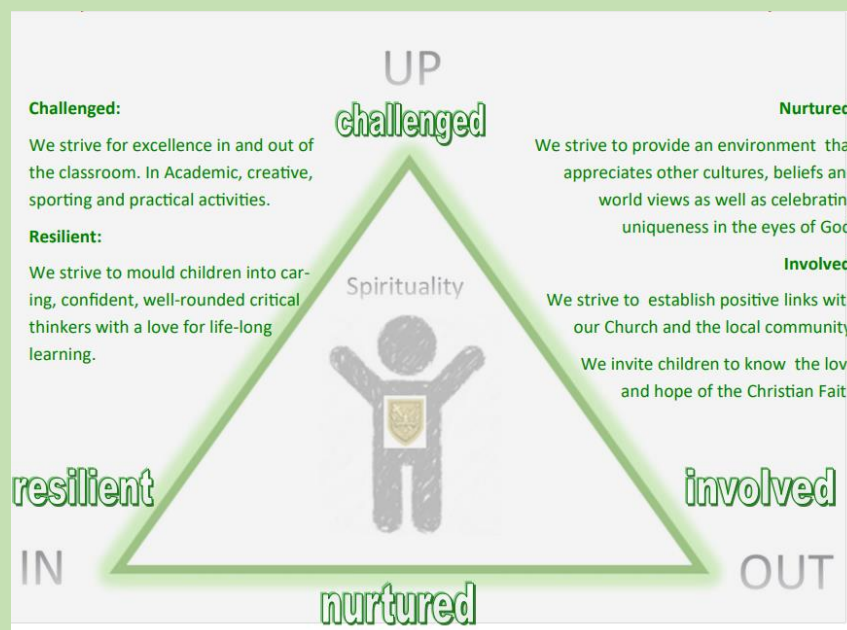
UP

challenged

Challenged:

We strive for excellence in and out of the classroom. In Academic, creative, sporting and practical activities.

Resilient:

We strive to mould children into caring, confident, well-rounded critical thinkers with a love for life-long learning.

Nurture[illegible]

We strive to provide an environment tha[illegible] appreciates other cultures, beliefs an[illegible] world views as well as celebratin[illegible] uniqueness in the eyes of Go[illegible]

Involve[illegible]

We strive to establish positive links wit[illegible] our Church and the local communit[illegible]

We invite children to know the lov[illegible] and hope of the Christian Fait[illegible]

Spirituality

resilient

involved

IN

OUT

nurtured